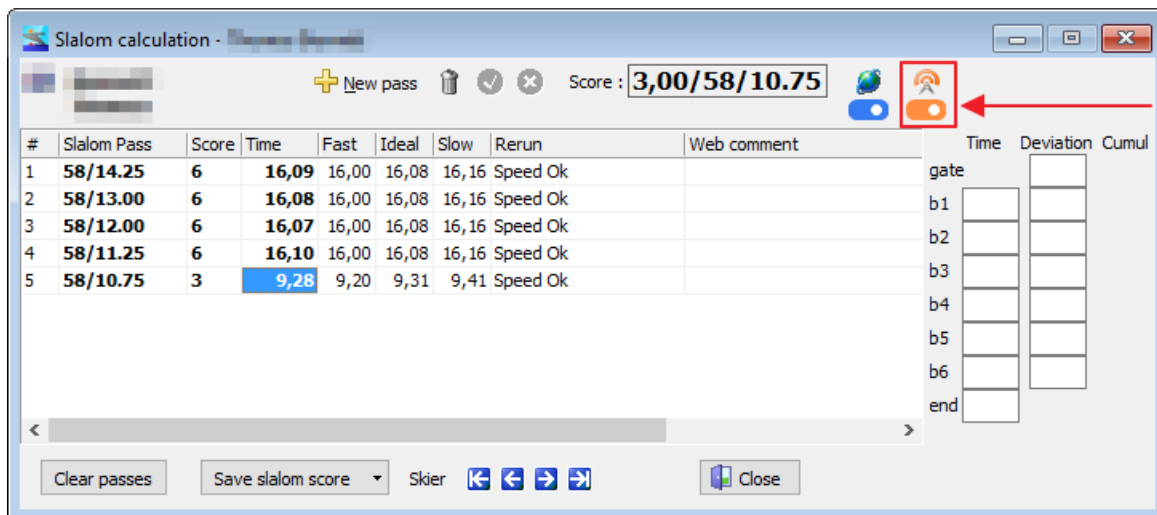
Slalom calculation - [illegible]

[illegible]

New pass

Score : 3,00/58/10.75

| # | Slalom Pass | Score | Time | Fast | Ideal | Slow | Rerun | Web comment |
|---|---|---|---|---|---|---|---|---|
| 1 | 58/14.25 | 6 | 16,09 | 16,00 | 16,08 | 16,16 | Speed Ok | |
| 2 | 58/13.00 | 6 | 16,08 | 16,00 | 16,08 | 16,16 | Speed Ok | |
| 3 | 58/12.00 | 6 | 16,07 | 16,00 | 16,08 | 16,16 | Speed Ok | |
| 4 | 58/11.25 | 6 | 16,10 | 16,00 | 16,08 | 16,16 | Speed Ok | |
| 5 | 58/10.75 | 3 | 9,28 | 9,20 | 9,31 | 9,41 | Speed Ok | |

Time Deviation Cumul
gate
b1
b2
b3
b4
b5
b6
end

Clear passes
Save slalom score
Skier
Close